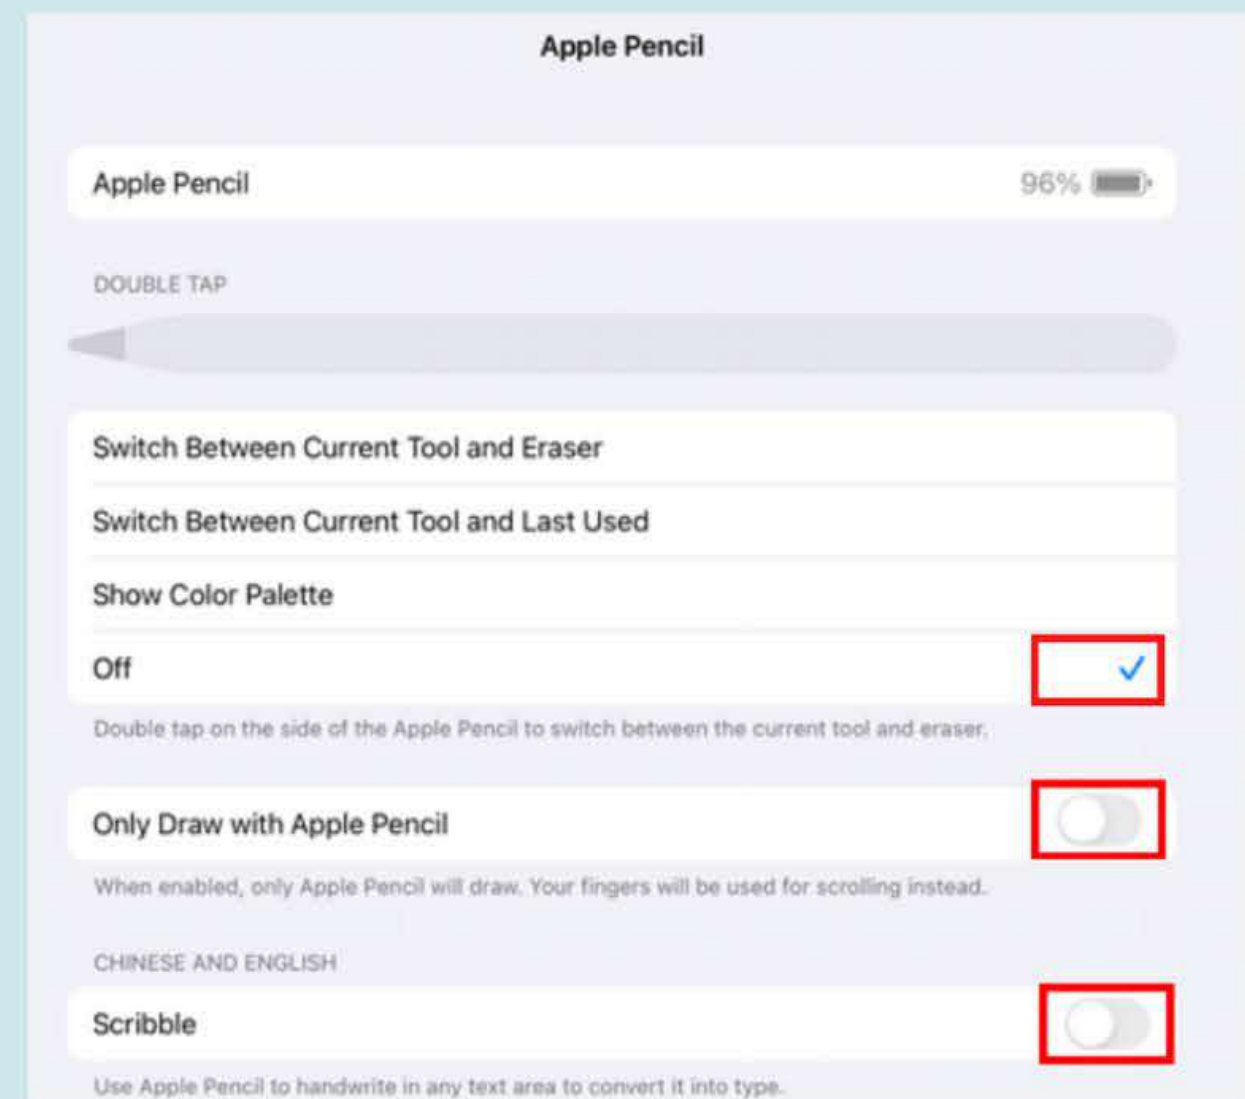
Apple Pencil

Apple Pencil 96%

DOUBLE TAP

Switch Between Current Tool and Eraser

Switch Between Current Tool and Last Used

Show Color Palette

Off

Double tap on the side of the Apple Pencil to switch between the current tool and eraser.

Only Draw with Apple Pencil

When enabled, only Apple Pencil will draw. Your fingers will be used for scrolling instead.

CHINESE AND ENGLISH

Scribble

Use Apple Pencil to handwrite in any text area to convert it into type.